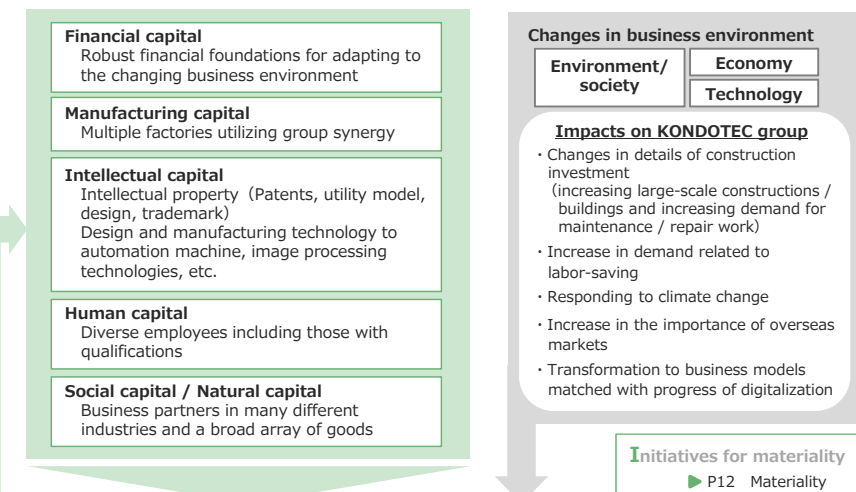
Financial capital
Robust financial foundations for adapting to the changing business environment

Manufacturing capital
Multiple factories utilizing group synergy

Intellectual capital
Intellectual property（Patents, utility model, design, trademark）
Design and manufacturing technology to automation machine, image processing technologies, etc.

Human capital
Diverse employees including those with qualifications

Social capital / Natural capital
Business partners in many different industries and a broad array of goods

Changes in business environment

Environment/ society

Economy

Technology

Impacts on KONDOTEC group

・Changes in details of construction investment
(increasing large-scale constructions / buildings and increasing demand for maintenance / repair work)

・Increase in demand related to labor-saving

・Responding to climate change

・Increase in the importance of overseas markets

・Transformation to business models matched with progress of digitalization

Initiatives for materiality
P12 Materiality